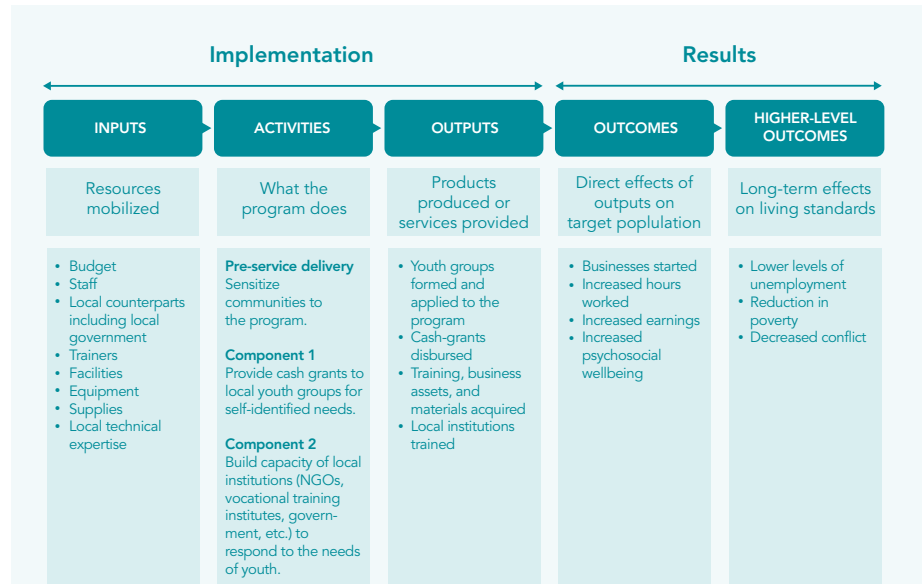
Implementation

Results

INPUTS

ACTIVITIES

OUTPUTS

OUTCOMES

HIGHER-LEVEL OUTCOMES

Resources mobilized

What the program does

Products produced or services provided

Direct effects of outputs on target population

Long-term effects on living standards

• Budget
• Staff
• Local counterparts including local government
• Trainers
• Facilities
• Equipment
• Supplies
• Local technical expertise

Pre-service delivery
Sensitize communities to the program.

Component 1
Provide cash grants to local youth groups for self-identified needs.

Component 2
Build capacity of local institutions (NGOs, vocational training institutes, government, etc.) to respond to the needs of youth.

• Youth groups formed and applied to the program
• Cash-grants disbursed
• Training, business assets, and materials acquired
• Local institutions trained

• Businesses started
• Increased hours worked
• Increased earnings
• Increased psychosocial wellbeing

• Lower levels of unemployment
• Reduction in poverty
• Decreased conflict